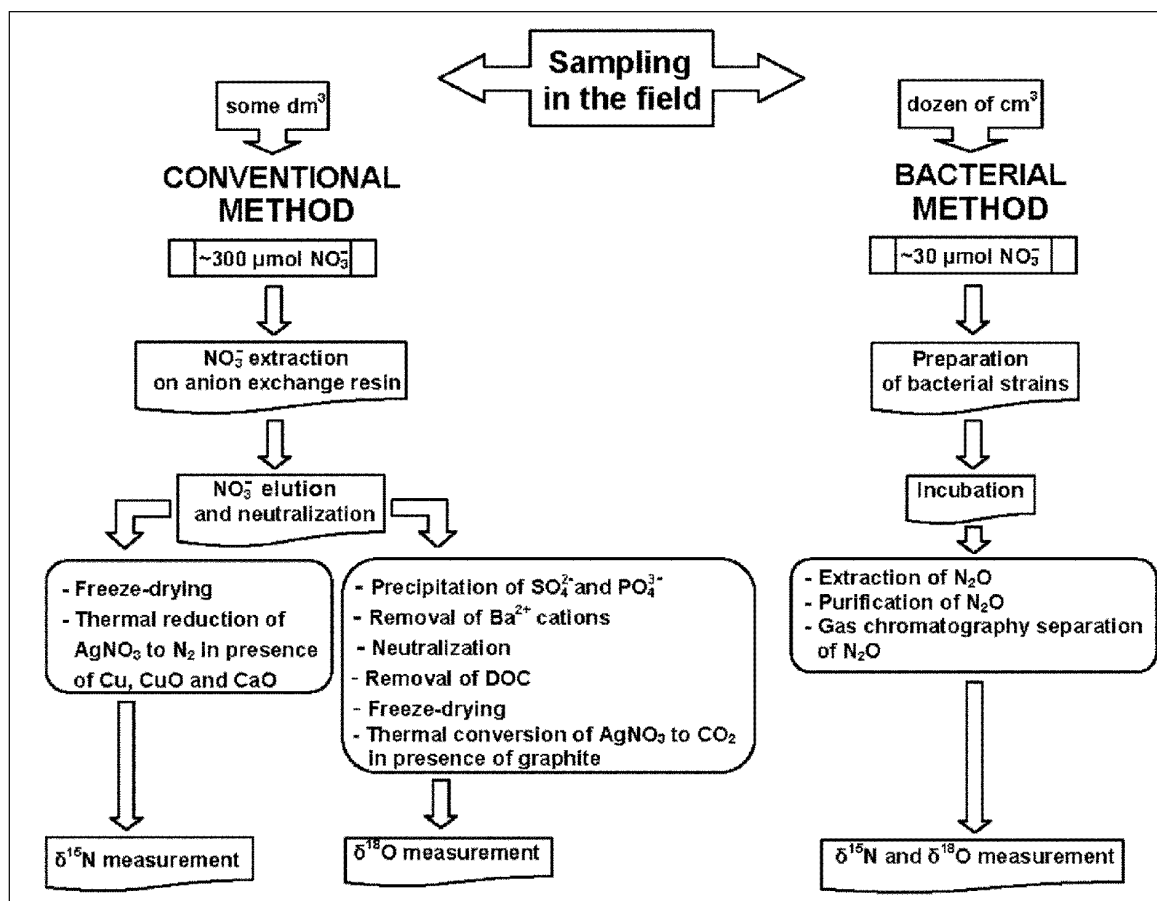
Sampling in the field

some dm$^3$

CONVENTIONAL METHOD

~300 μmol $NO_3^-$

$NO_3^-$ extraction on anion exchange resin

$NO_3^-$ elution and neutralization

- Freeze-drying
- Thermal reduction of $AgNO_3$ to $N_2$ in presence of Cu, CuO and CaO

$\delta^{15}N$ measurement

- Precipitation of $SO_4^{2-}$ and $PO_4^{3-}$
- Removal of $Ba^{2+}$ cations
- Neutralization
- Removal of DOC
- Freeze-drying
- Thermal conversion of $AgNO_3$ to $CO_2$ in presence of graphite

$\delta^{18}O$ measurement

dozen of cm$^3$

BACTERIAL METHOD

~30 μmol $NO_3^-$

Preparation of bacterial strains

Incubation

- Extraction of $N_2O$
- Purification of $N_2O$
- Gas chromatography separation of $N_2O$

$\delta^{15}N$ and $\delta^{18}O$ measurement